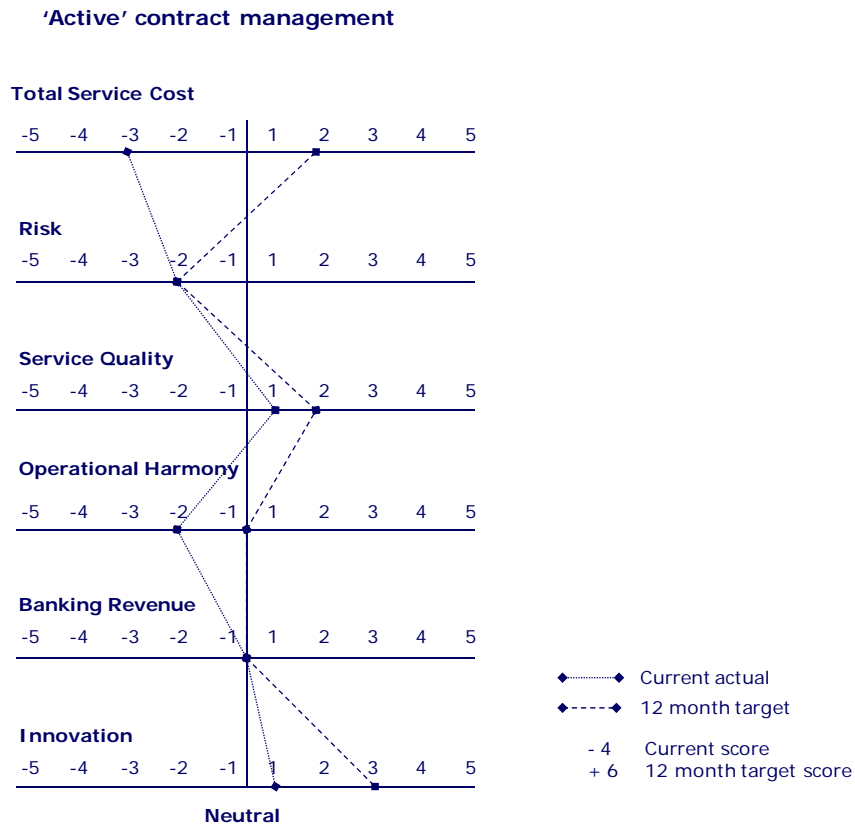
'Active' contract management

Total Service Cost
-5 -4 -3 -2 -1 1 2 3 4 5

Risk
-5 -4 -3 -2 -1 1 2 3 4 5

Service Quality
-5 -4 -3 -2 -1 1 2 3 4 5

Operational Harmony
-5 -4 -3 -2 -1 1 2 3 4 5

Banking Revenue
-5 -4 -3 -2 -1 1 2 3 4 5

Innovation
-5 -4 -3 -2 -1 1 2 3 4 5

Neutral

Current actual
12 month target
- 4 Current score
+ 6 12 month target score